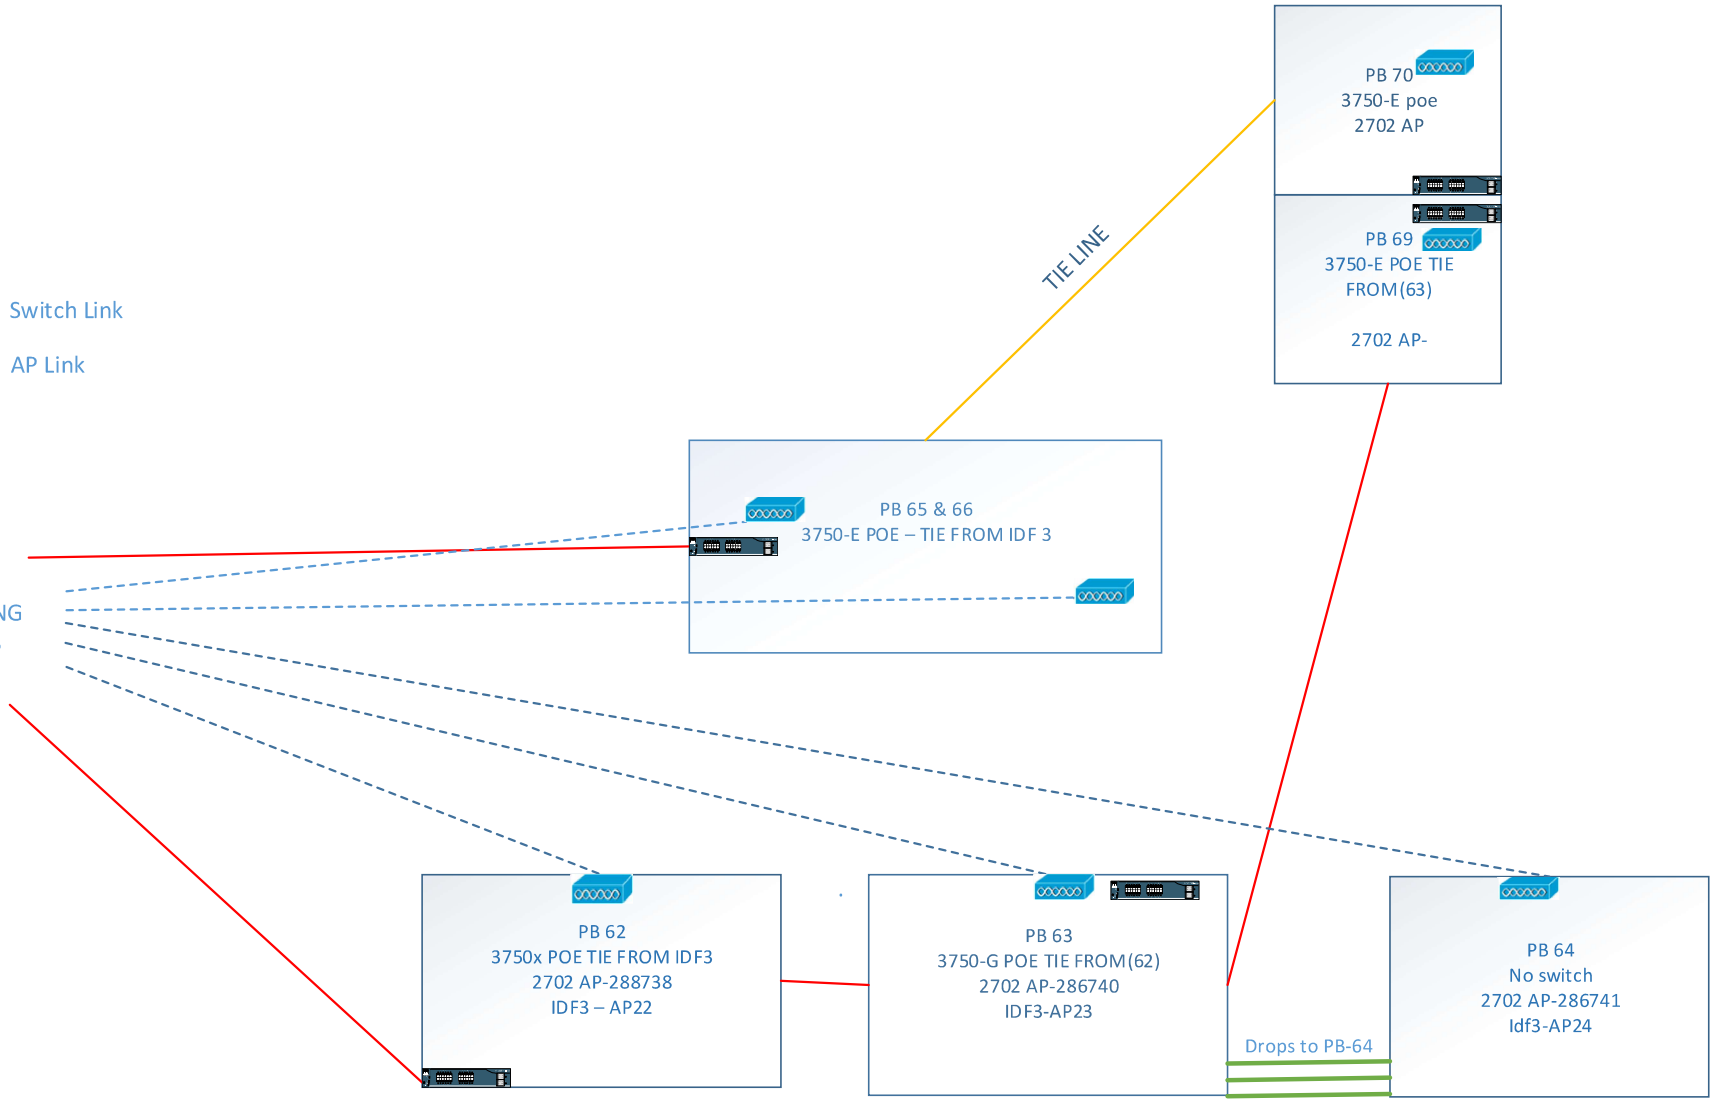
PB 70
3750-E poe
2702 AP

PB 69
3750-E POE TIE
FROM (63)

2702 AP-

TIE LINE

Switch Link

AP Link

PB 65 & 66
3750-E POE – TIE FROM IDF 3

NG

PB 62
3750x POE TIE FROM IDF3
2702 AP-288738
IDF3 – AP22

PB 63
3750-G POE TIE FROM (62)
2702 AP-286740
IDF3-AP23

PB 64
No switch
2702 AP-286741
Idf3-AP24

Drops to PB-64